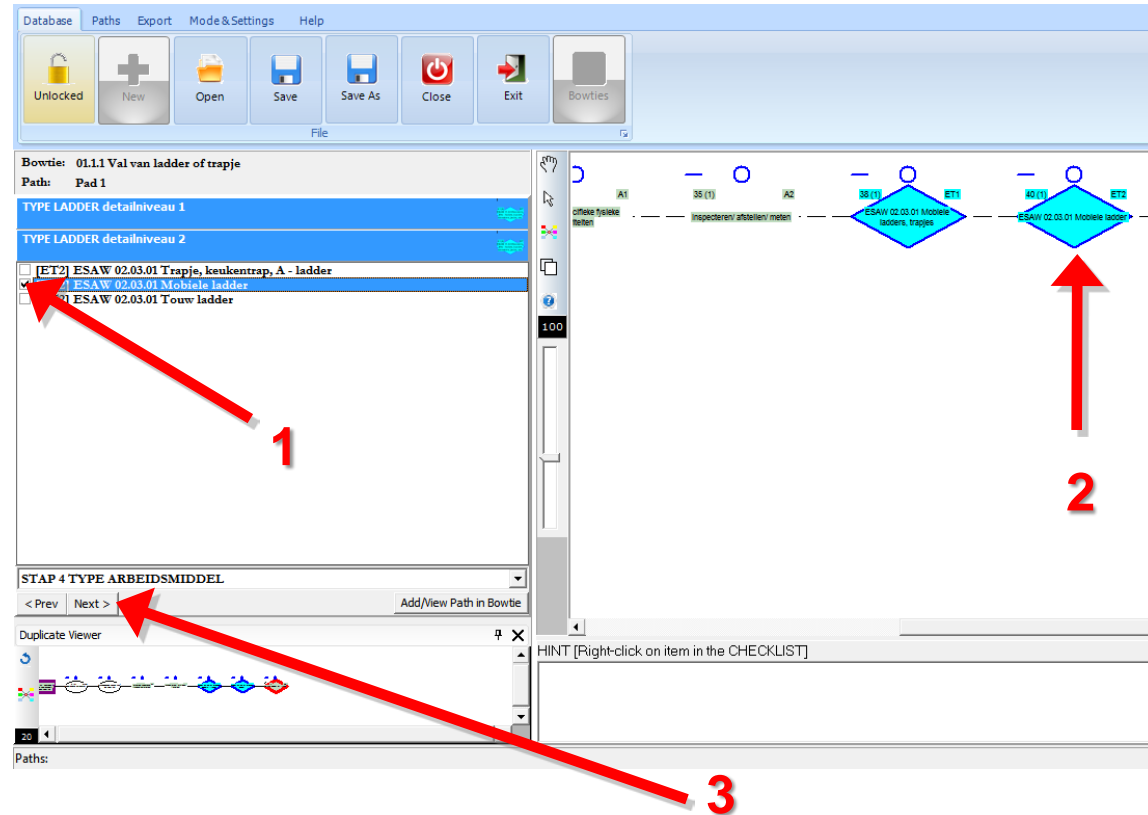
Database Paths Export Mode&Settings Help

Unlocked New Open Save Save As Close Exit Bowties

File

Bowtie: 01.1.1 Val van ladder of trapje
Path: Pad 1

TYPE LADDER detailniveau 1

TYPE LADDER detailniveau 2

[ET2] ESAW 02.03.01 Trapje, keukentrap, A - ladder
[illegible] ESAW 02.03.01 Mobiele ladder
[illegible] ESAW 02.03.01 Touw ladder

STAP 4 TYPE ARBEIDSMIDDEL

< Prev Next > Add/View Path in Bowtie

Duplicate Viewer

20

Paths:

100

A1 35 (1) A2 38 (1) ET1 40 (1) ET2

cifieke fysieke iteiten

Inspecteren/ afstellen/ meten

ESAW 02.03.01 Mobiele ladders, trapjes

ESAW 02.03.01 Mobiele ladder

HINT [Right-click on item in the CHECKLIST]

1

2

3